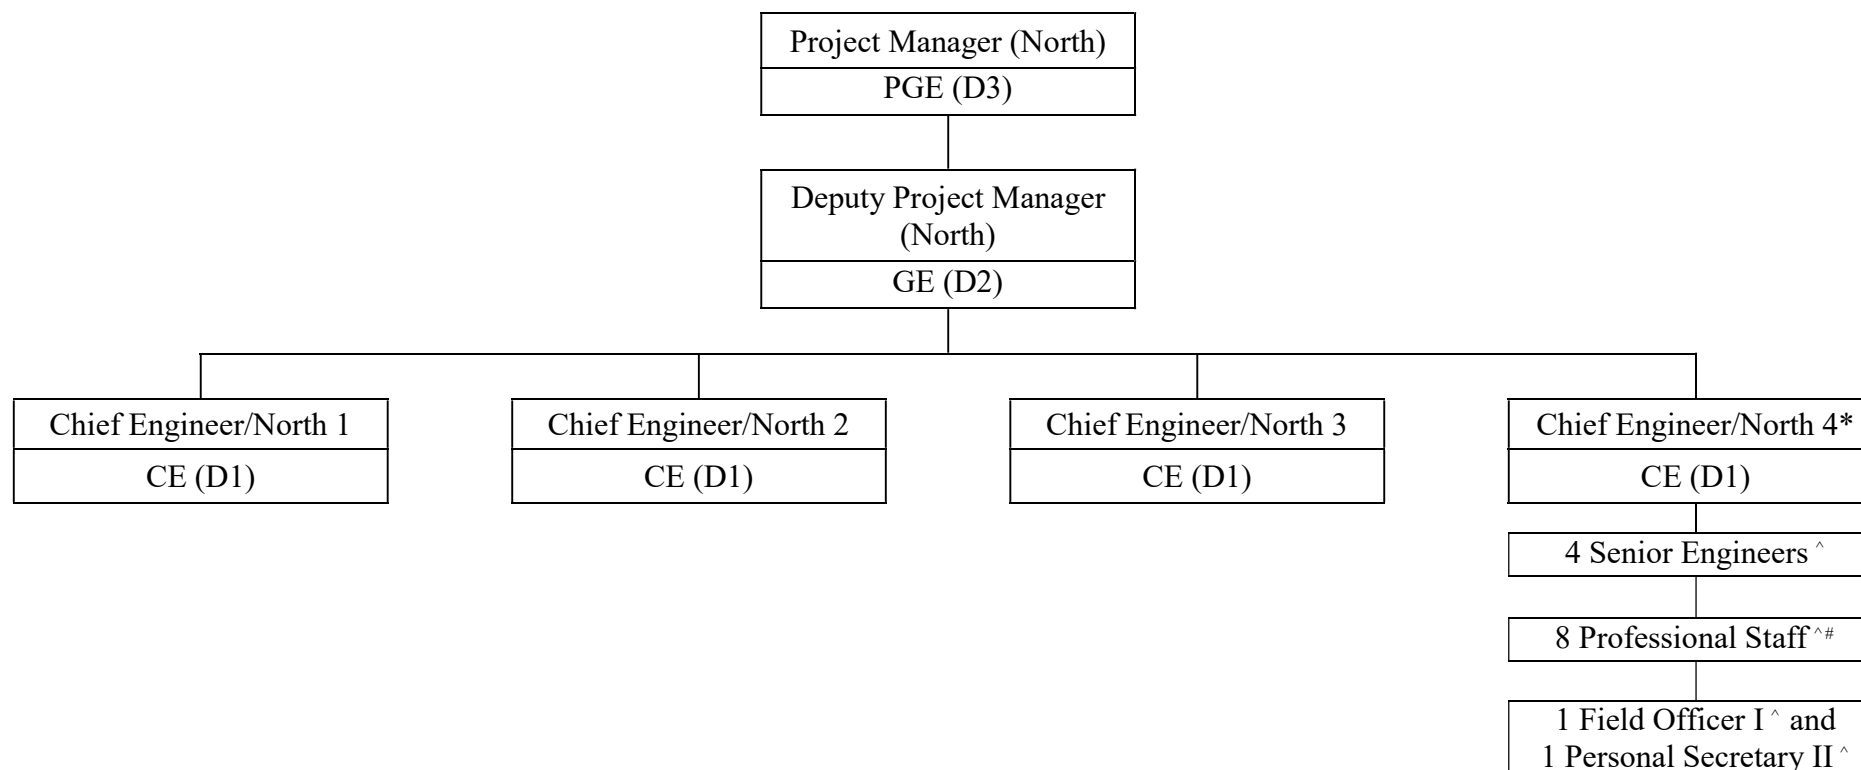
Project Manager (North)
PGE (D3)

Deputy Project Manager (North)
GE (D2)

Chief Engineer/North 1
CE (D1)

Chief Engineer/North 2
CE (D1)

Chief Engineer/North 3
CE (D1)

Chief Engineer/North 4*
CE (D1)

4 Senior Engineers ^

8 Professional Staff ^#

1 Field Officer I ^ and 1 Personal Secretary II ^